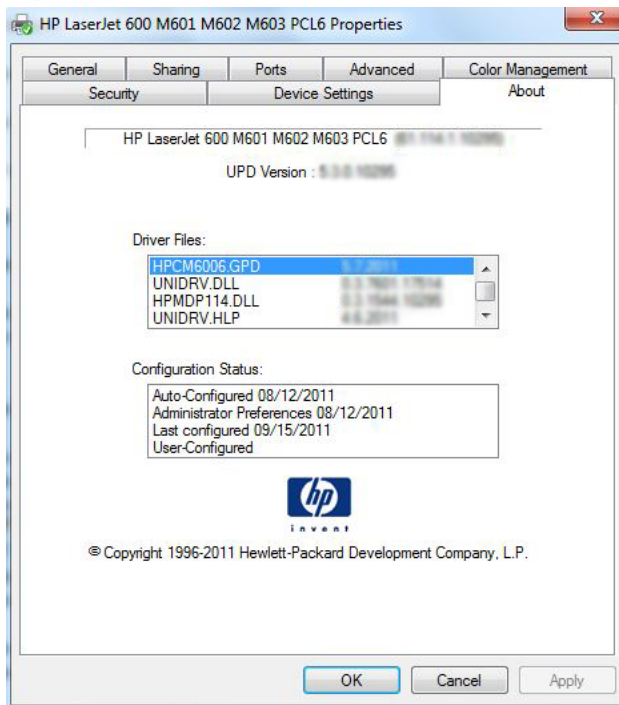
HP LaserJet 600 M601 M602 M603 PCL6 Properties

General | Sharing | Ports | Advanced | Color Management
Security | Device Settings | About

HP LaserJet 600 M601 M602 M603 PCL6 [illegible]

UPD Version : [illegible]

Driver Files:

HPCM6006.GPD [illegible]
UNIDRV.DLL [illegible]
HPMDP114.DLL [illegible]
UNIDRV.HLP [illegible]

Configuration Status:

Auto-Configured 08/12/2011
Administrator Preferences 08/12/2011
Last configured 09/15/2011
User-Configured

hp
invent

© Copyright 1996-2011 Hewlett-Packard Development Company, L.P.

OK | Cancel | Apply